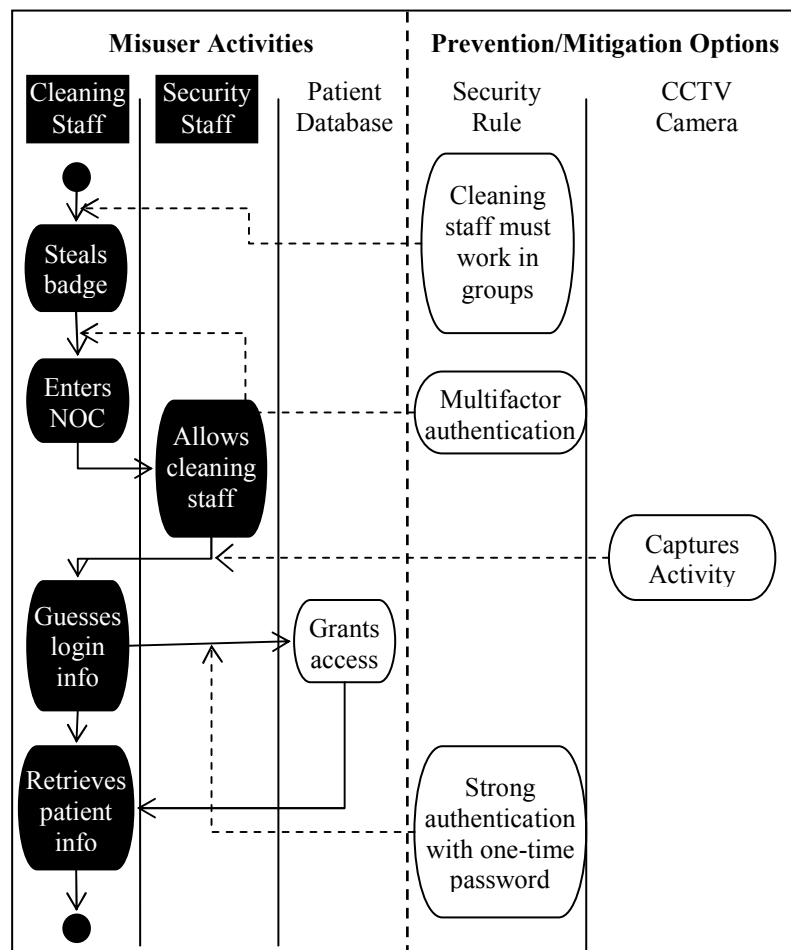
Misuser Activities

Prevention/Mitigation Options

Cleaning Staff

Security Staff

Patient Database

Security Rule

CCTV Camera

Cleaning staff must work in groups

Steals badge

Enters NOC

Multifactor authentication

Allows cleaning staff

Captures Activity

Guesses login info

Grants access

Retrieves patient info

Strong authentication with one-time password